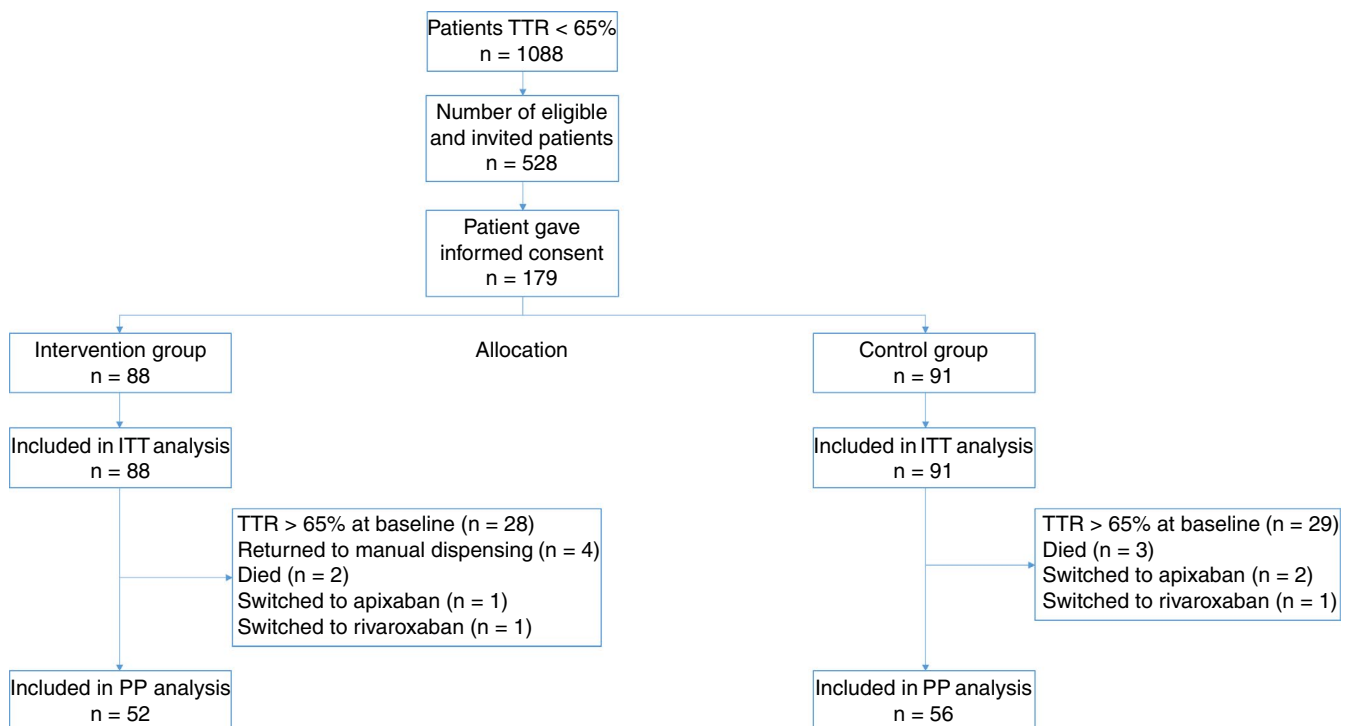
Patients TTR < 65%
n = 1088

Number of eligible and invited patients
n = 528

Patient gave informed consent
n = 179

Intervention group
n = 88

Allocation

Control group
n = 91

Included in ITT analysis
n = 88

TTR > 65% at baseline (n = 28)
Returned to manual dispensing (n = 4)
Died (n = 2)
Switched to apixaban (n = 1)
Switched to rivaroxaban (n = 1)

Included in PP analysis
n = 52

Included in ITT analysis
n = 91

TTR > 65% at baseline (n = 29)
Died (n = 3)
Switched to apixaban (n = 2)
Switched to rivaroxaban (n = 1)

Included in PP analysis
n = 56